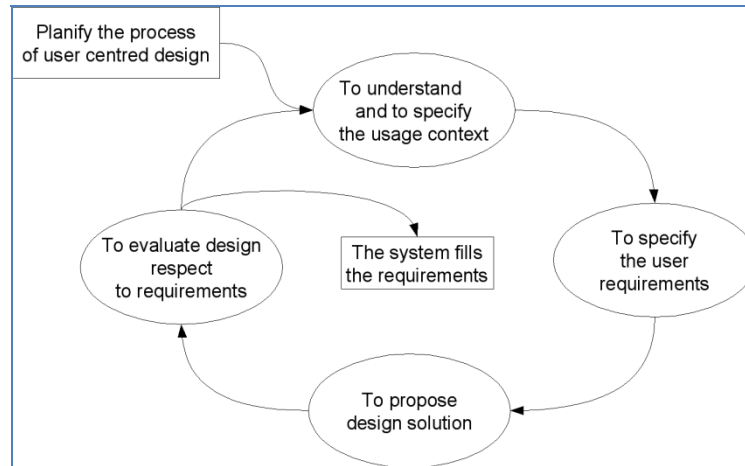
Planify the process of user centred design

To understand and to specify the usage context

To specify the user requirements

To propose design solution

To evaluate design respect to requirements

The system fills the requirements